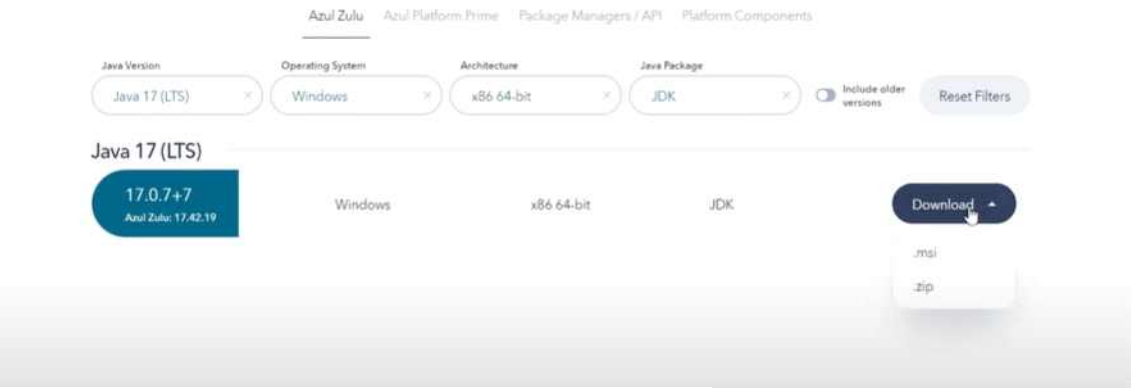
Azul Zulu Azul Platform Prime Package Managers / API Platform Components

Java Version
Java 17 (LTS) ×

Operating System
Windows ×

Architecture
x86 64-bit ×

Java Package
JDK ×

Include older versions

Reset Filters

Java 17 (LTS)

17.0.7+7
Azul Zulu: 17.42.19

Windows

x86 64-bit

JDK

Download

.msi

.zip